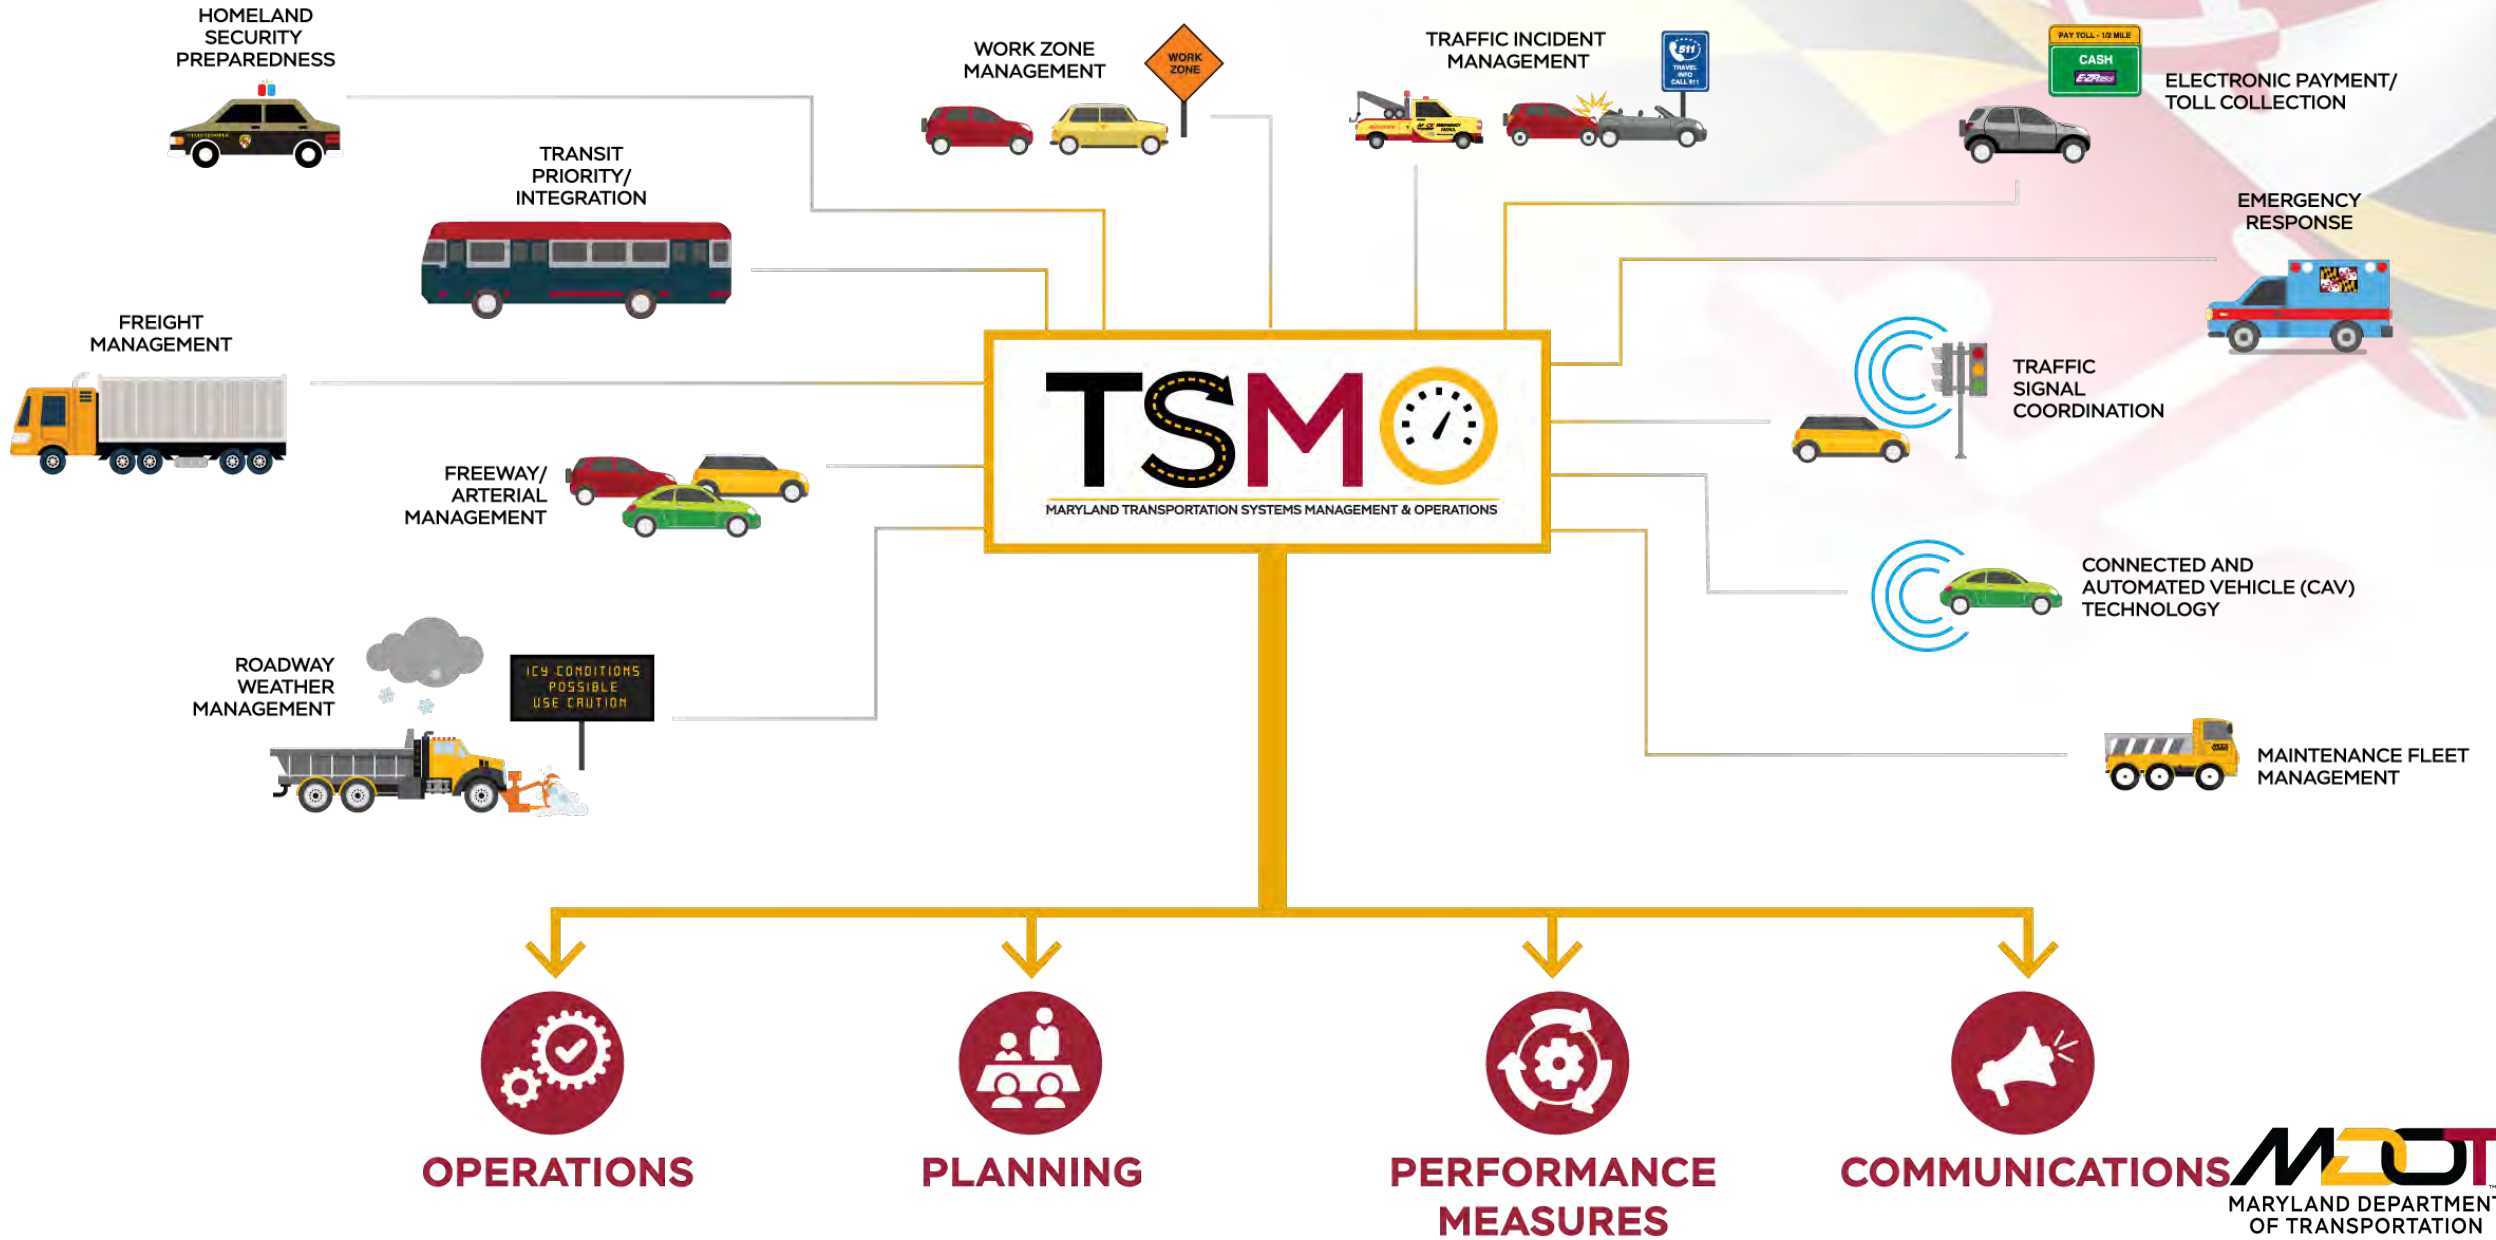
HOMELAND SECURITY PREPAREDNESS

WORK ZONE MANAGEMENT

WORK ZONE

TRAFFIC INCIDENT MANAGEMENT

511 TRAVEL INFO CALL 511

PAY TOLL - 1/2 MILE

CASH

E-ZPass

ELECTRONIC PAYMENT/ TOLL COLLECTION

TRANSIT PRIORITY/ INTEGRATION

EMERGENCY RESPONSE

FREIGHT MANAGEMENT

TSMO

MARYLAND TRANSPORTATION SYSTEMS MANAGEMENT & OPERATIONS

TRAFFIC SIGNAL COORDINATION

FREEWAY/ ARTERIAL MANAGEMENT

CONNECTED AND AUTOMATED VEHICLE (CAV) TECHNOLOGY

ROADWAY WEATHER MANAGEMENT

ICY CONDITIONS POSSIBLE USE CAUTION

MAINTENANCE FLEET MANAGEMENT

OPERATIONS

PLANNING

PERFORMANCE MEASURES

COMMUNICATIONS

MDOT

MARYLAND DEPARTMENT OF TRANSPORTATION